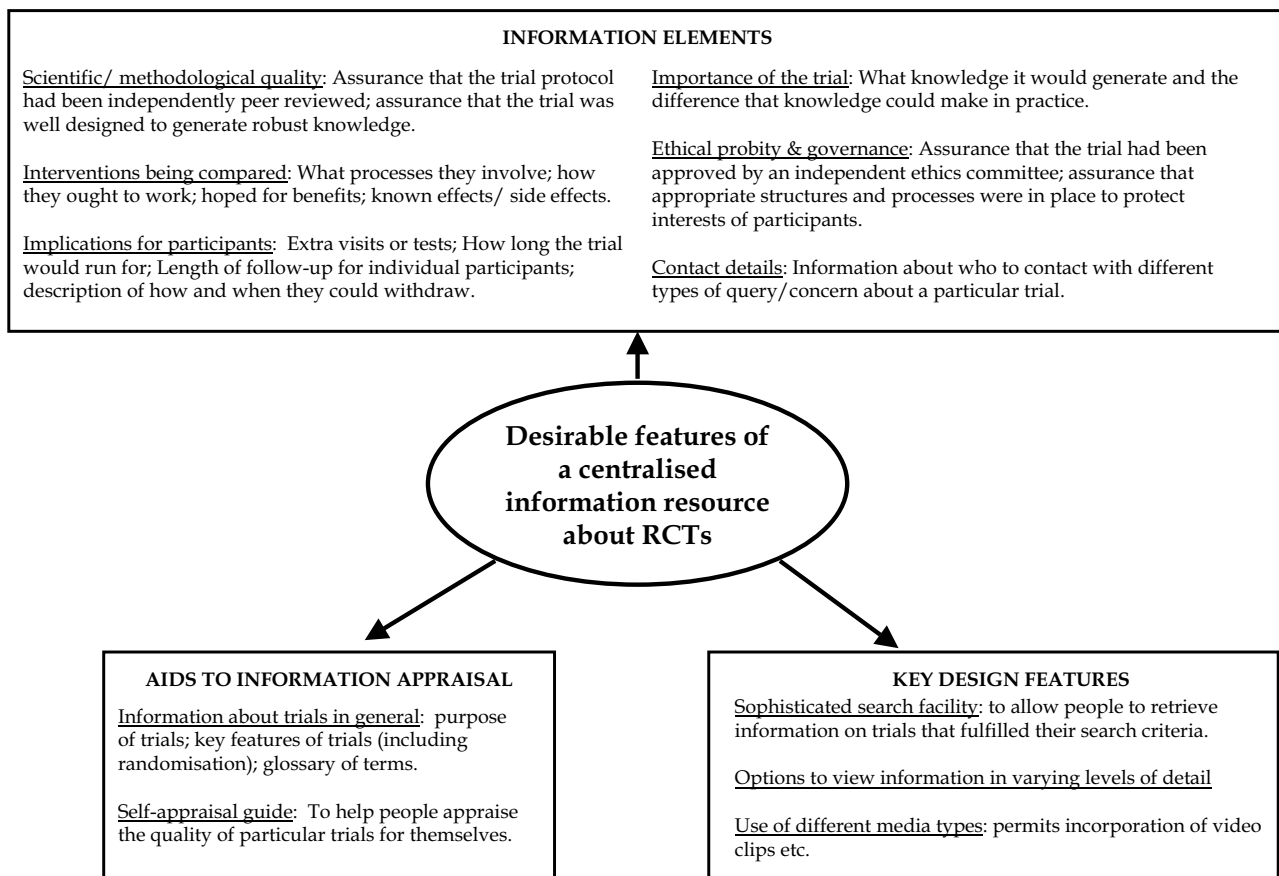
INFORMATION ELEMENTS

Scientific/ methodological quality: Assurance that the trial protocol had been independently peer reviewed; assurance that the trial was well designed to generate robust knowledge.

Interventions being compared: What processes they involve; how they ought to work; hoped for benefits; known effects/ side effects.

Implications for participants: Extra visits or tests; How long the trial would run for; Length of follow-up for individual participants; description of how and when they could withdraw.

Importance of the trial: What knowledge it would generate and the difference that knowledge could make in practice.

Ethical probity & governance: Assurance that the trial had been approved by an independent ethics committee; assurance that appropriate structures and processes were in place to protect interests of participants.

Contact details: Information about who to contact with different types of query/concern about a particular trial.

Desirable features of a centralised information resource about RCTs

AIDS TO INFORMATION APPRAISAL

Information about trials in general: purpose of trials; key features of trials (including randomisation); glossary of terms.

Self-appraisal guide: To help people appraise the quality of particular trials for themselves.

KEY DESIGN FEATURES

Sophisticated search facility: to allow people to retrieve information on trials that fulfilled their search criteria.

Options to view information in varying levels of detail

Use of different media types: permits incorporation of video clips etc.